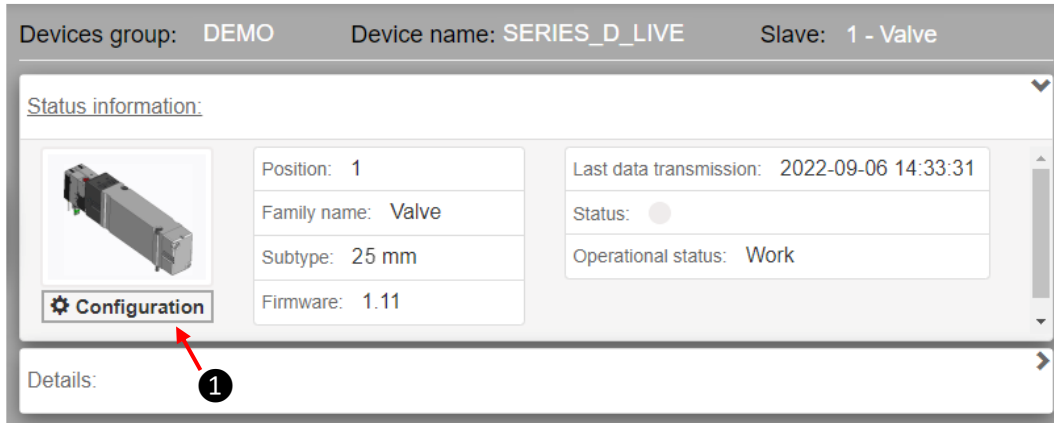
Devices group: DEMO Device name: SERIES_D_LIVE Slave: 1 - Valve

Status information:

Position: 1
Family name: Valve
Subtype: 25 mm
Firmware: 1.11

Last data transmission: 2022-09-06 14:33:31
Status:
Operational status: Work

Configuration

1

Details: